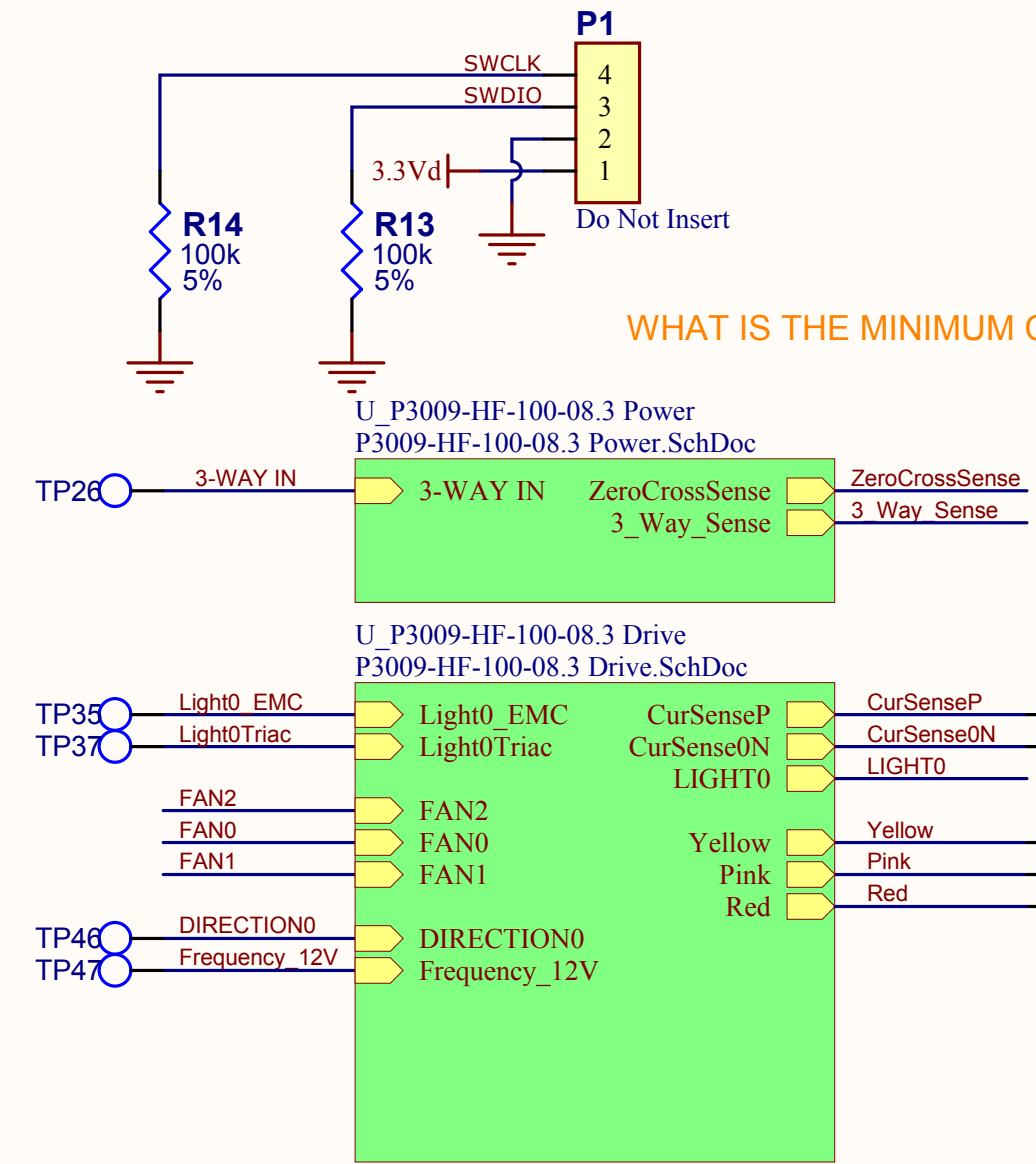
P1
SWCLK 4
SWDIO 3
2
3.3Vd 1
Do Not Insert

R14
100k
5%

R13
100k
5%

WHAT IS THE MINIMUM C

U_P3009-HF-100-08.3 Power
P3009-HF-100-08.3 Power.SchDoc

TP26 3-WAY IN
3-WAY IN
ZeroCrossSense
3_Way_Sense
ZeroCrossSense
3_Way_Sense

U_P3009-HF-100-08.3 Drive
P3009-HF-100-08.3 Drive.SchDoc

TP35 Light0_EMC
TP37 Light0Triac
FAN2
FAN0
FAN1
TP46 DIRECTION0
TP47 Frequency_12V

Light0_EMC
Light0Triac
FAN2
FAN0
FAN1
DIRECTION0
Frequency_12V

CurSenseP
CurSense0N
LIGHT0
Yellow
Pink
Red

CurSenseP
CurSense0N
LIGHT0
Yellow
Pink
Red